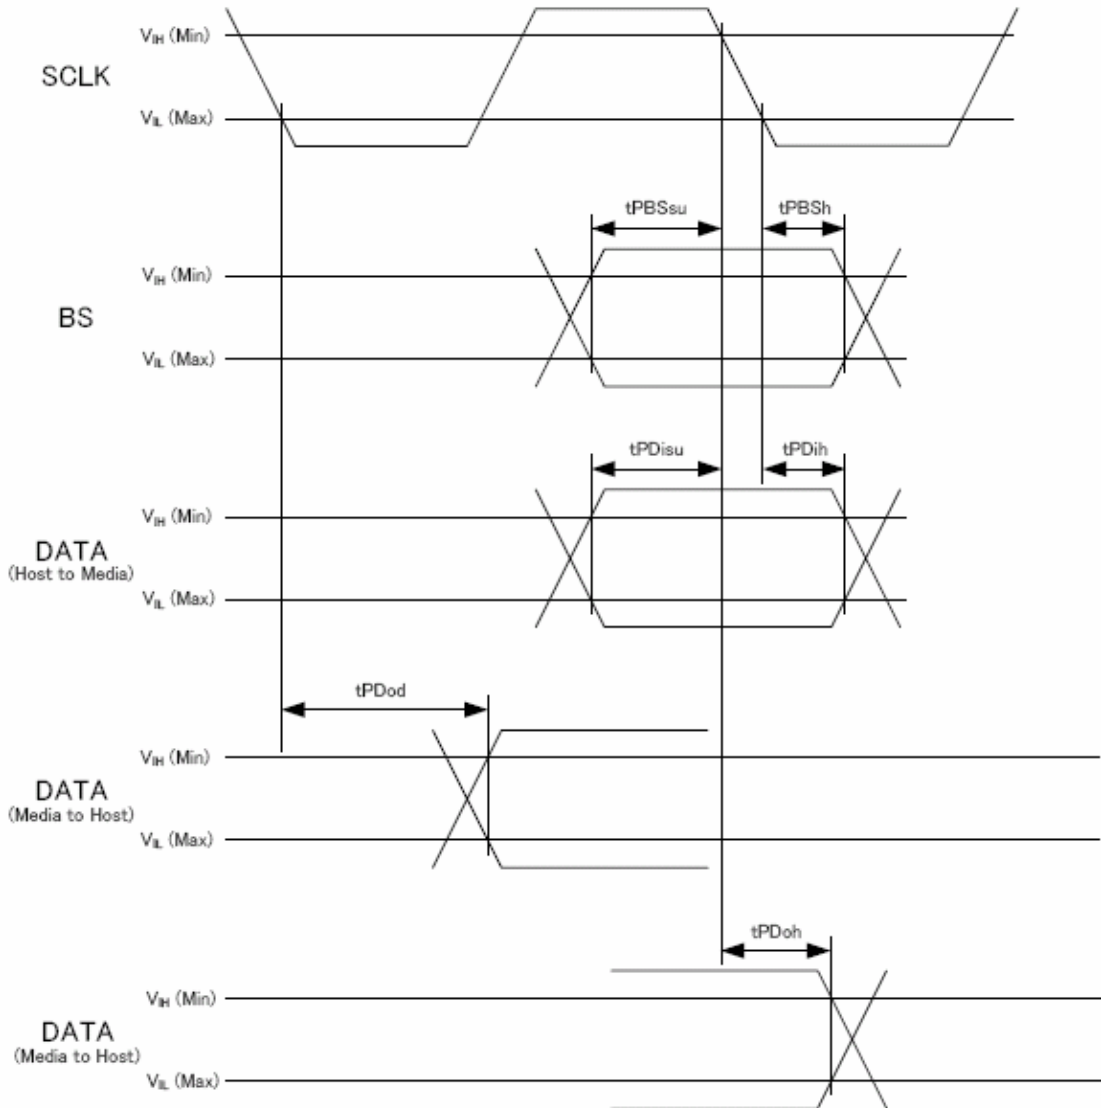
$V_{IH}$ (Min)
SCLK
$V_{IL}$ (Max)

tPBSsu
tPBSh
$V_{IH}$ (Min)
BS
$V_{IL}$ (Max)

tPDisu
tPDih
$V_{IH}$ (Min)
DATA
(Host to Media)
$V_{IL}$ (Max)

tPDod
$V_{IH}$ (Min)
DATA
(Media to Host)
$V_{IL}$ (Max)

tPDoh
$V_{IH}$ (Min)
DATA
(Media to Host)
$V_{IL}$ (Max)